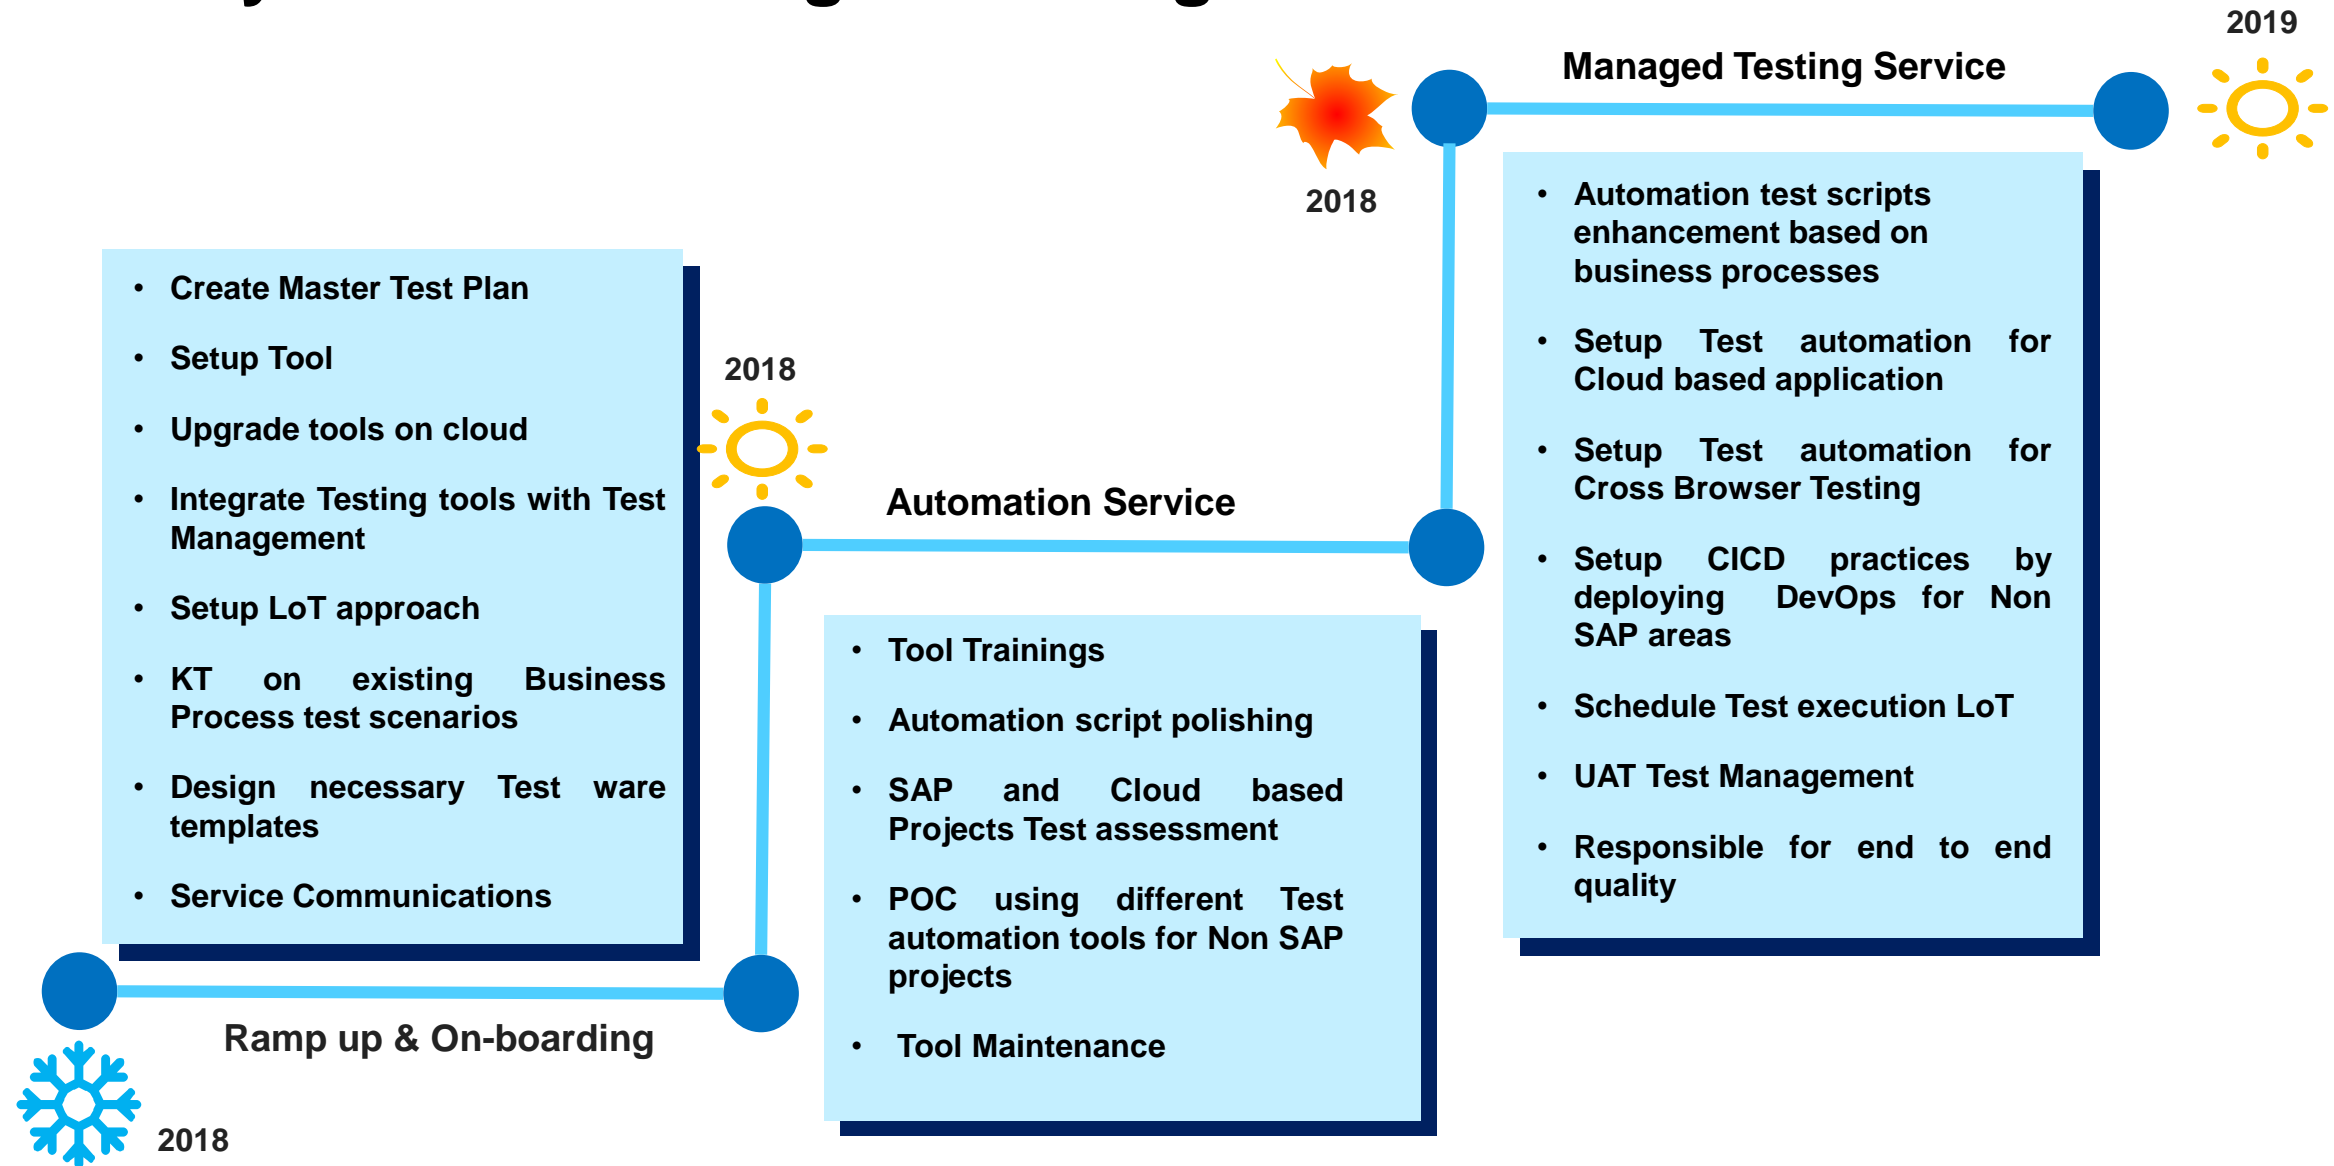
2019

Managed Testing Service

2018

- Automation test scripts enhancement based on business processes
- Setup Test automation for Cloud based application
- Setup Test automation for Cross Browser Testing
- Setup CICD practices by deploying DevOps for Non SAP areas
- Schedule Test execution LoT
- UAT Test Management
- Responsible for end to end quality

- Create Master Test Plan
- Setup Tool
- Upgrade tools on cloud
- Integrate Testing tools with Test Management
- Setup LoT approach
- KT on existing Business Process test scenarios
- Design necessary Test ware templates
- Service Communications

2018

Automation Service

- Tool Trainings
- Automation script polishing
- SAP and Cloud based Projects Test assessment
- POC using different Test automation tools for Non SAP projects
- Tool Maintenance

Ramp up & On-boarding

2018